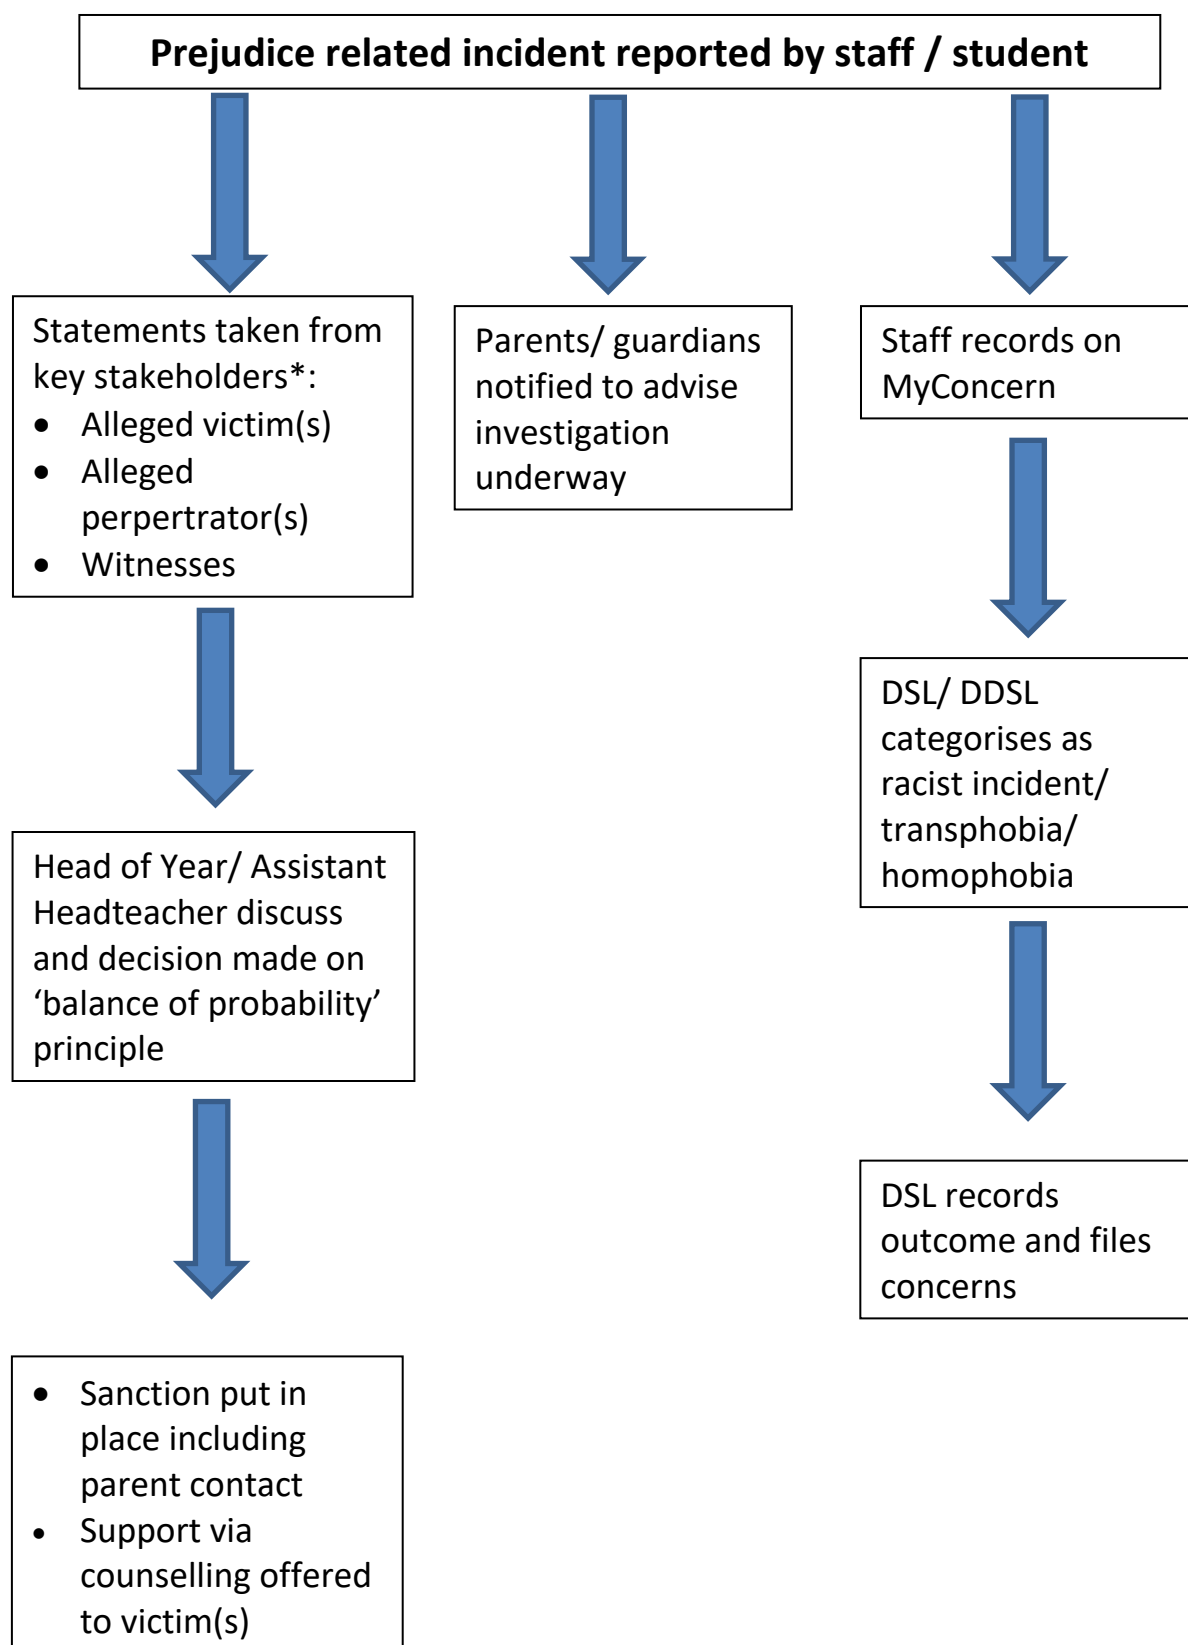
**Prejudice related incident reported by staff / student**

Statements taken from key stakeholders*:
- Alleged victim(s)
- Alleged perpertrator(s)
- Witnesses

Head of Year/ Assistant Headteacher discuss and decision made on ‘balance of probability’ principle

- Sanction put in place including parent contact
- Support via counselling offered to victim(s)

Parents/ guardians notified to advise investigation underway

Staff records on MyConcern

DSL/ DDSL categorises as racist incident/ transphobia/ homophobia

DSL records outcome and files concerns